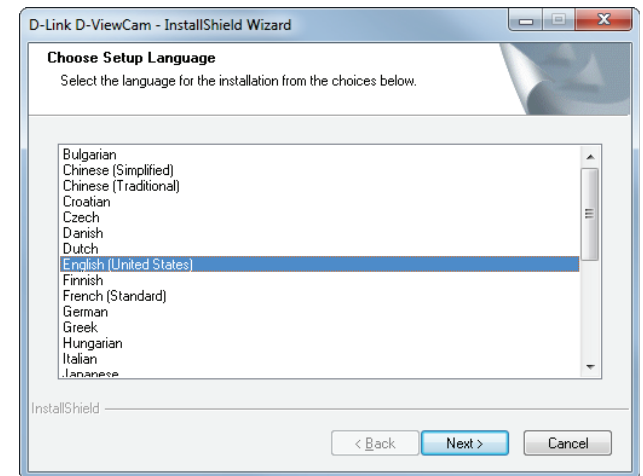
D-Link D-ViewCam - InstallShield Wizard

Choose Setup Language
Select the language for the installation from the choices below.

Bulgarian
Chinese (Simplified)
Chinese (Traditional)
Croatian
Czech
Danish
Dutch
English (United States)
Finnish
French (Standard)
German
Greek
Hungarian
Italian
Japanese

InstallShield

< Back
Next >
Cancel